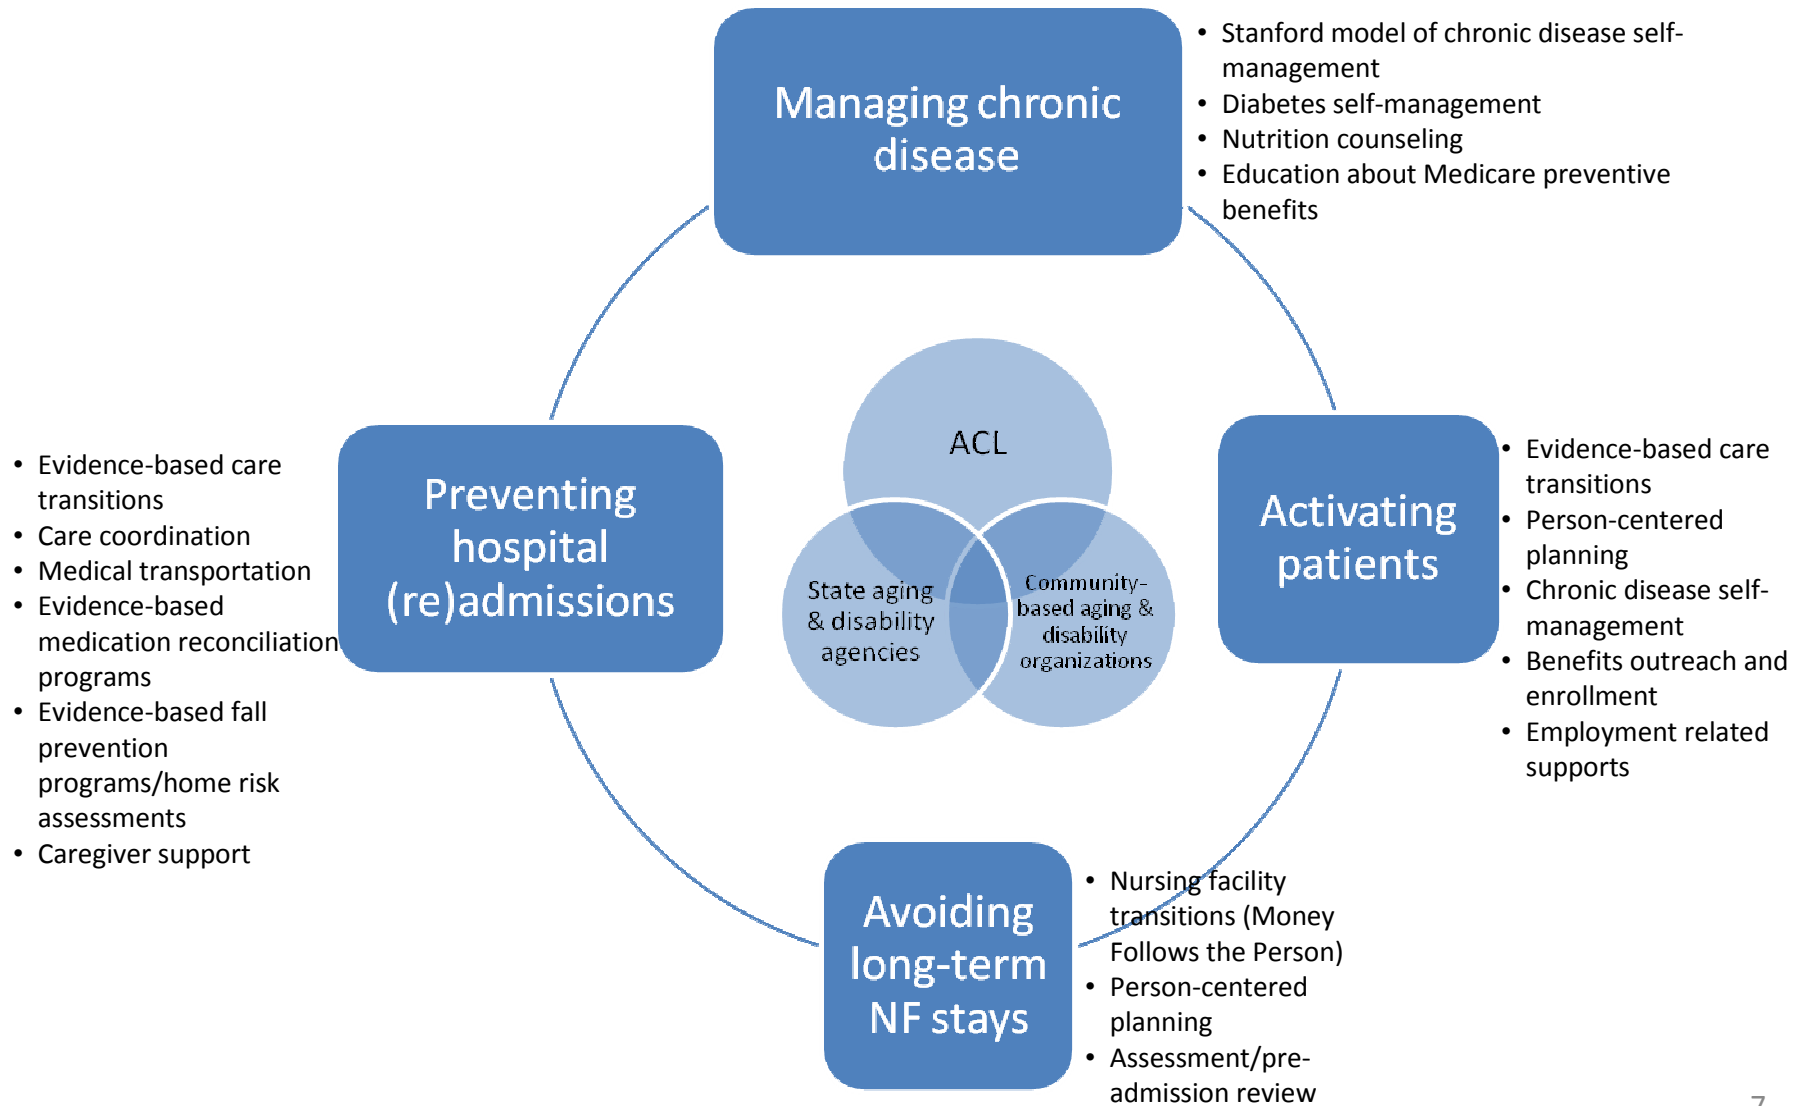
Managing chronic disease

- Stanford model of chronic disease self-management
- Diabetes self-management
- Nutrition counseling
- Education about Medicare preventive benefits

Preventing hospital (re)admissions

- Evidence-based care transitions
- Care coordination
- Medical transportation
- Evidence-based medication reconciliation programs
- Evidence-based fall prevention programs/home risk assessments
- Caregiver support

ACL

State aging & disability agencies

Community-based aging & disability organizations

Activating patients

- Evidence-based care transitions
- Person-centered planning
- Chronic disease self-management
- Benefits outreach and enrollment
- Employment related supports

Avoiding long-term NF stays

- Nursing facility transitions (Money Follows the Person)
- Person-centered planning
- Assessment/pre-admission review

7